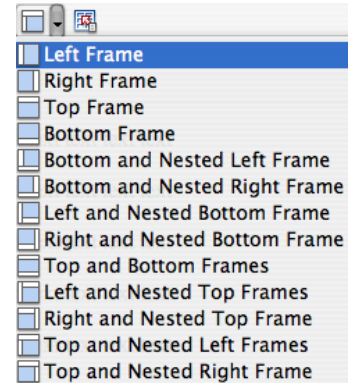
Left Frame
Right Frame
Top Frame
Bottom Frame
Bottom and Nested Left Frame
Bottom and Nested Right Frame
Left and Nested Bottom Frame
Right and Nested Bottom Frame
Top and Bottom Frames
Left and Nested Top Frames
Right and Nested Top Frame
Top and Nested Left Frames
Top and Nested Right Frame